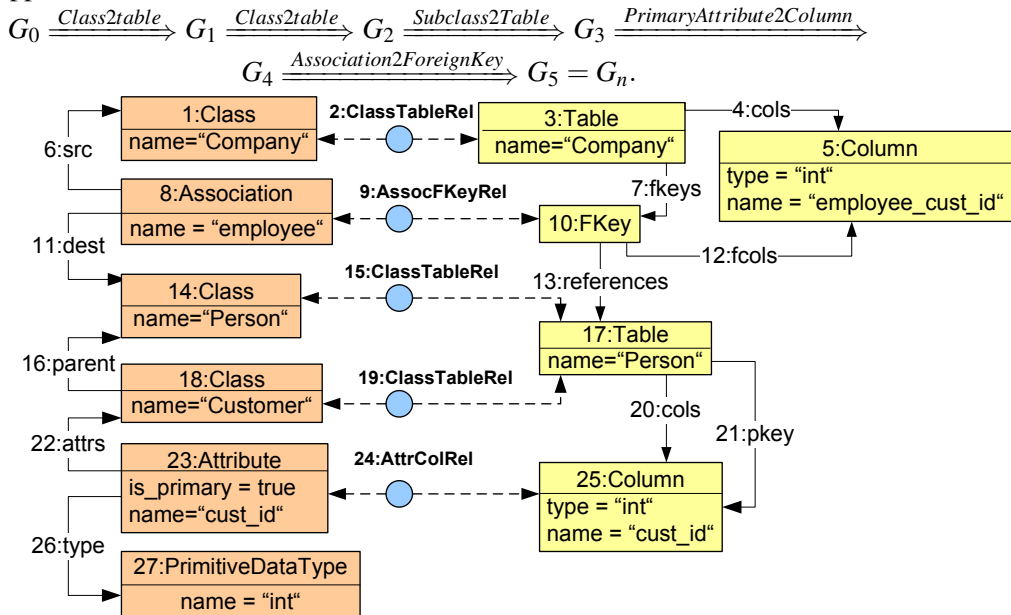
$G_0 \xRightarrow{Class2table} G_1 \xRightarrow{Class2table} G_2 \xRightarrow{Subclass2Table} G_3 \xRightarrow{PrimaryAttribute2Column} G_4 \xRightarrow{Association2ForeignKey} G_5 = G_n.$

1:Class
name="Company"

2:ClassTableRel

3:Table
name="Company"

4:cols

5:Column
type = "int"
name = "employee_cust_id"

6:src

8:Association
name = "employee"

9:AssocFKeyRel

7:fkeys

10:FKey

11:dest

12:fcols

15:ClassTableRel

13:references

14:Class
name="Person"

17:Table
name="Person"

16:parent

18:Class
name="Customer"

19:ClassTableRel

20:cols

21:pkey

22:attrs

23:Attribute
is_primary = true
name="cust_id"

24:AttrColRel

25:Column
type = "int"
name = "cust_id"

26:type

27:PrimitiveDataType
name = "int"